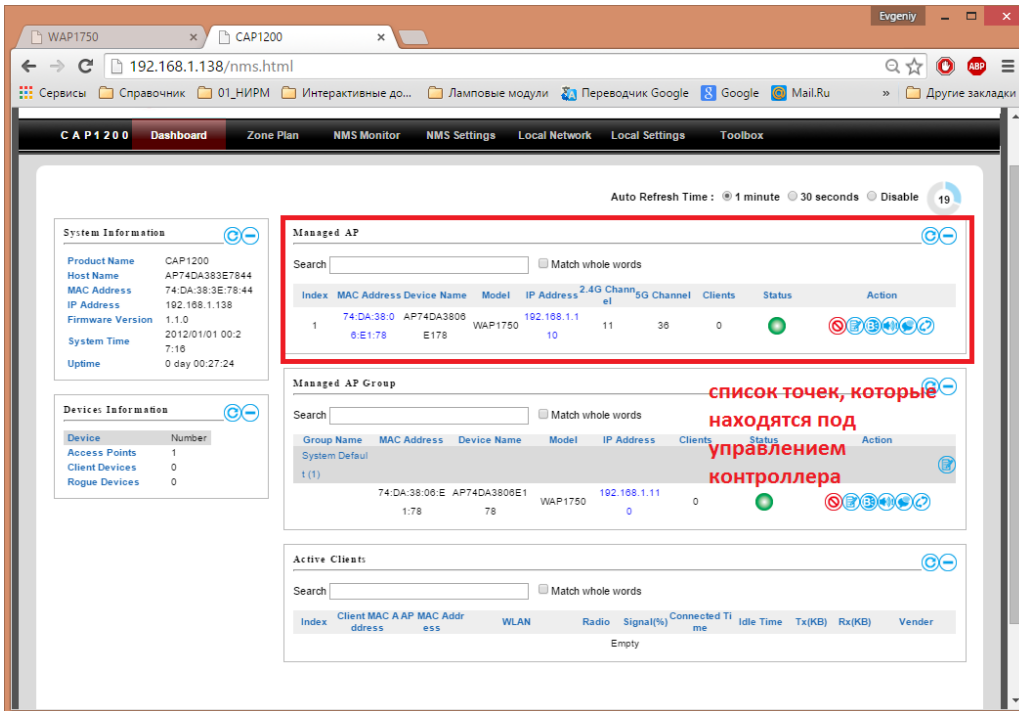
Evgeniy

WAP1750 ×
CAP1200 ×

192.168.1.138/nms.html

Сервисы  Справочник  01_НИРМ  Интерактивные до...  Ламповые модули  Переводчик Google  Google  Mail.Ru  »  Другие закладки

CAP1200  Dashboard  Zone Plan  NMS Monitor  NMS Settings  Local Network  Local Settings  Toolbox

Auto Refresh Time : 1 minute  30 seconds  Disable  19

System Information

| | |
|---|---|
| Product Name | CAP1200 |
| Host Name | AP74DA383E7844 |
| MAC Address | 74:DA:38:3E:78:44 |
| IP Address | 192.168.1.138 |
| Firmware Version | 1.1.0 |
| System Time | 2012/01/01 00:27:16 |
| Uptime | 0 day 00:27:24 |

Devices Information

| Device | Number |
|---|---|
| Access Points | 1 |
| Client Devices | 0 |
| Rogue Devices | 0 |

Managed AP

Search  Match whole words

| Index | MAC Address | Device Name | Model | IP Address | 2.4G Channel | 5G Channel | Clients | Status | Action |
|---|---|---|---|---|---|---|---|---|---|
| 1 | 74:DA:38:06:E1:78 | AP74DA3806E178 | WAP1750 | 192.168.1.110 | 11 | 36 | 0 | | |

Managed AP Group

Search  Match whole words

| Group Name | MAC Address | Device Name | Model | IP Address | Clients | Status | Action |
|---|---|---|---|---|---|---|---|
| System Default (1) | | | | | | | |
| | 74:DA:38:06:E1:78 | AP74DA3806E178 | WAP1750 | 192.168.1.110 | 0 | | |

список точек, которые находятся под управлением контроллера

Active Clients

Search  Match whole words

| Index | Client MAC Address | AP MAC Address | WLAN | Radio | Signal(%) | Connected Time | Idle Time | Tx(KB) | Rx(KB) | Vender |
|---|---|---|---|---|---|---|---|---|---|---|
| | | | | Empty | | | | | | |